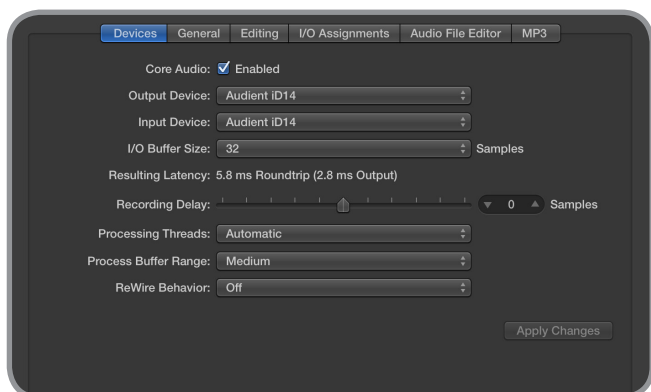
Devices General Editing I/O Assignments Audio File Editor MP3

Core Audio: Enabled

Output Device: Audient iD14

Input Device: Audient iD14

I/O Buffer Size: 32 Samples

Resulting Latency: 5.8 ms Roundtrip (2.8 ms Output)

Recording Delay: 0 Samples

Processing Threads: Automatic

Process Buffer Range: Medium

ReWire Behavior: Off

Apply Changes